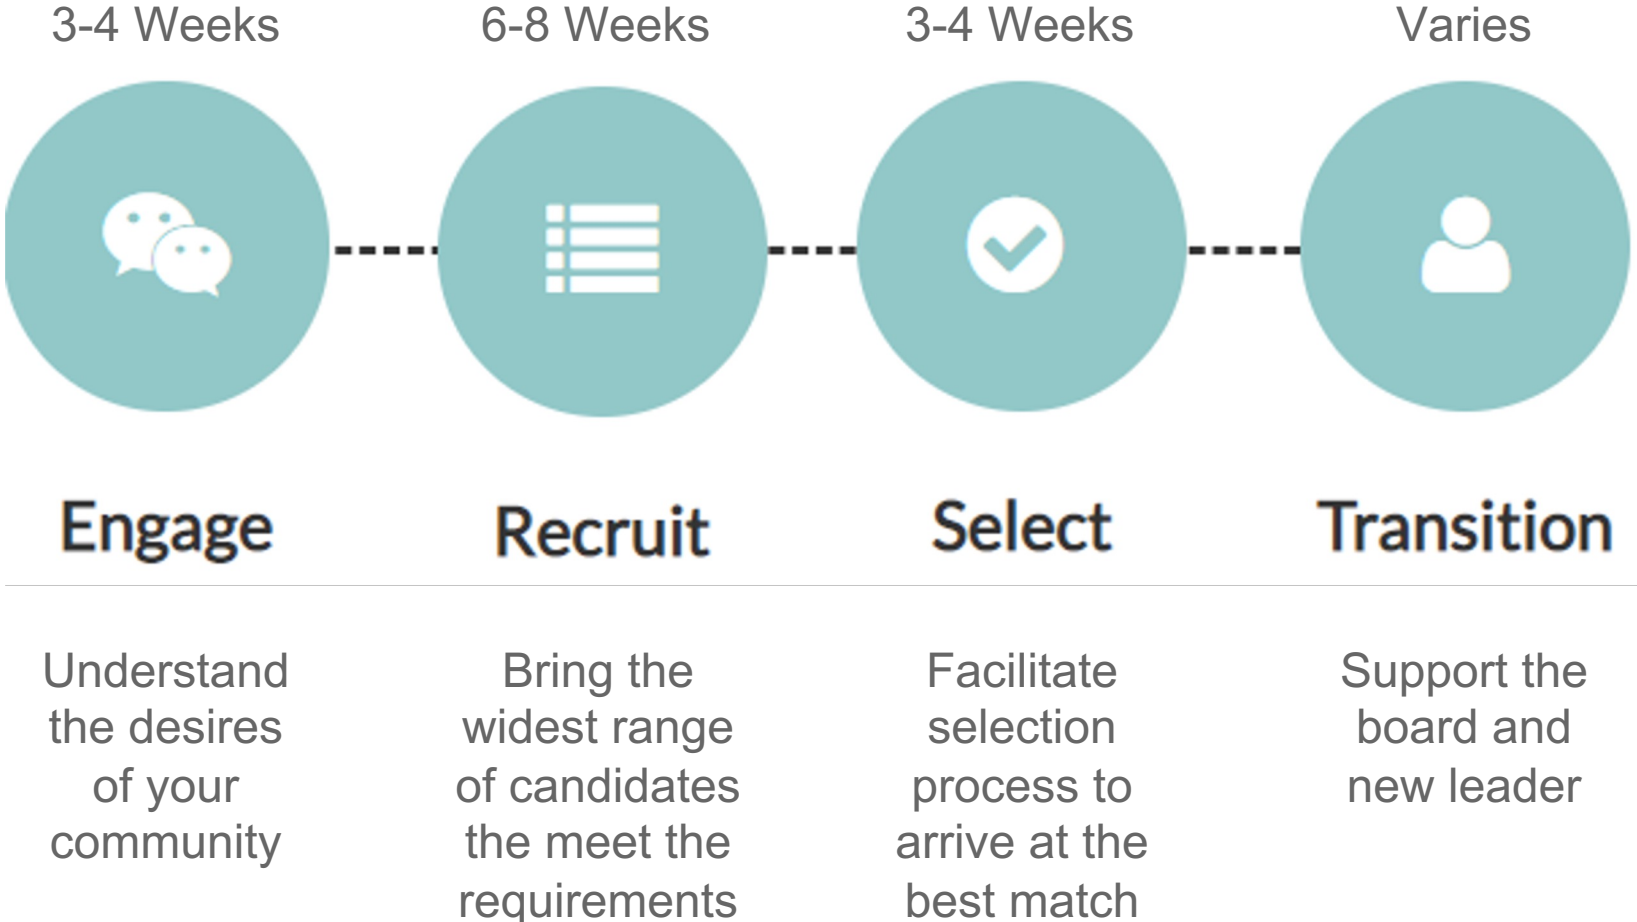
3-4 Weeks

Engage

Understand the desires of your community

6-8 Weeks

Recruit

Bring the widest range of candidates the meet the requirements

3-4 Weeks

Select

Facilitate selection process to arrive at the best match

Varies

Transition

Support the board and new leader